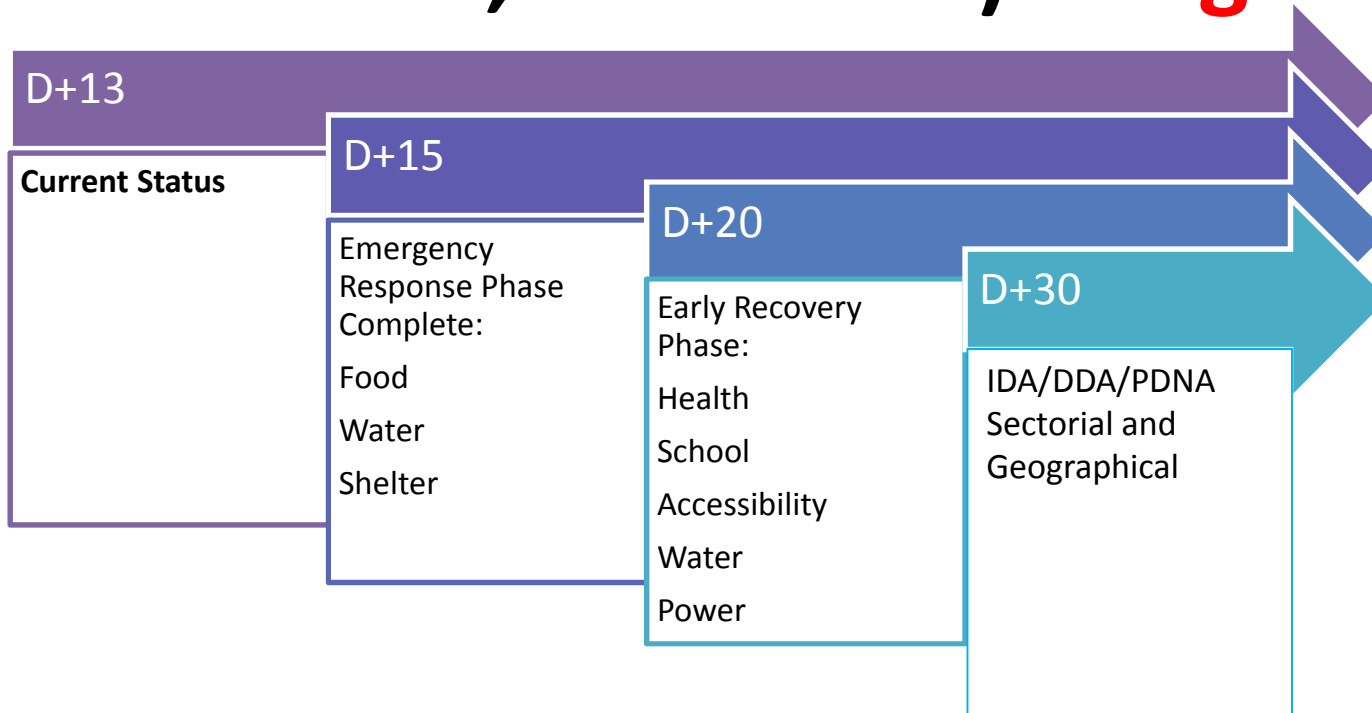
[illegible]

D+13

Current Status

D+15

Emergency Response Phase Complete:

Food

Water

Shelter

D+20

Early Recovery Phase:

Health

School

Accessibility

Water

Power

D+30

IDA/DDA/PDNA Sectorial and Geographical